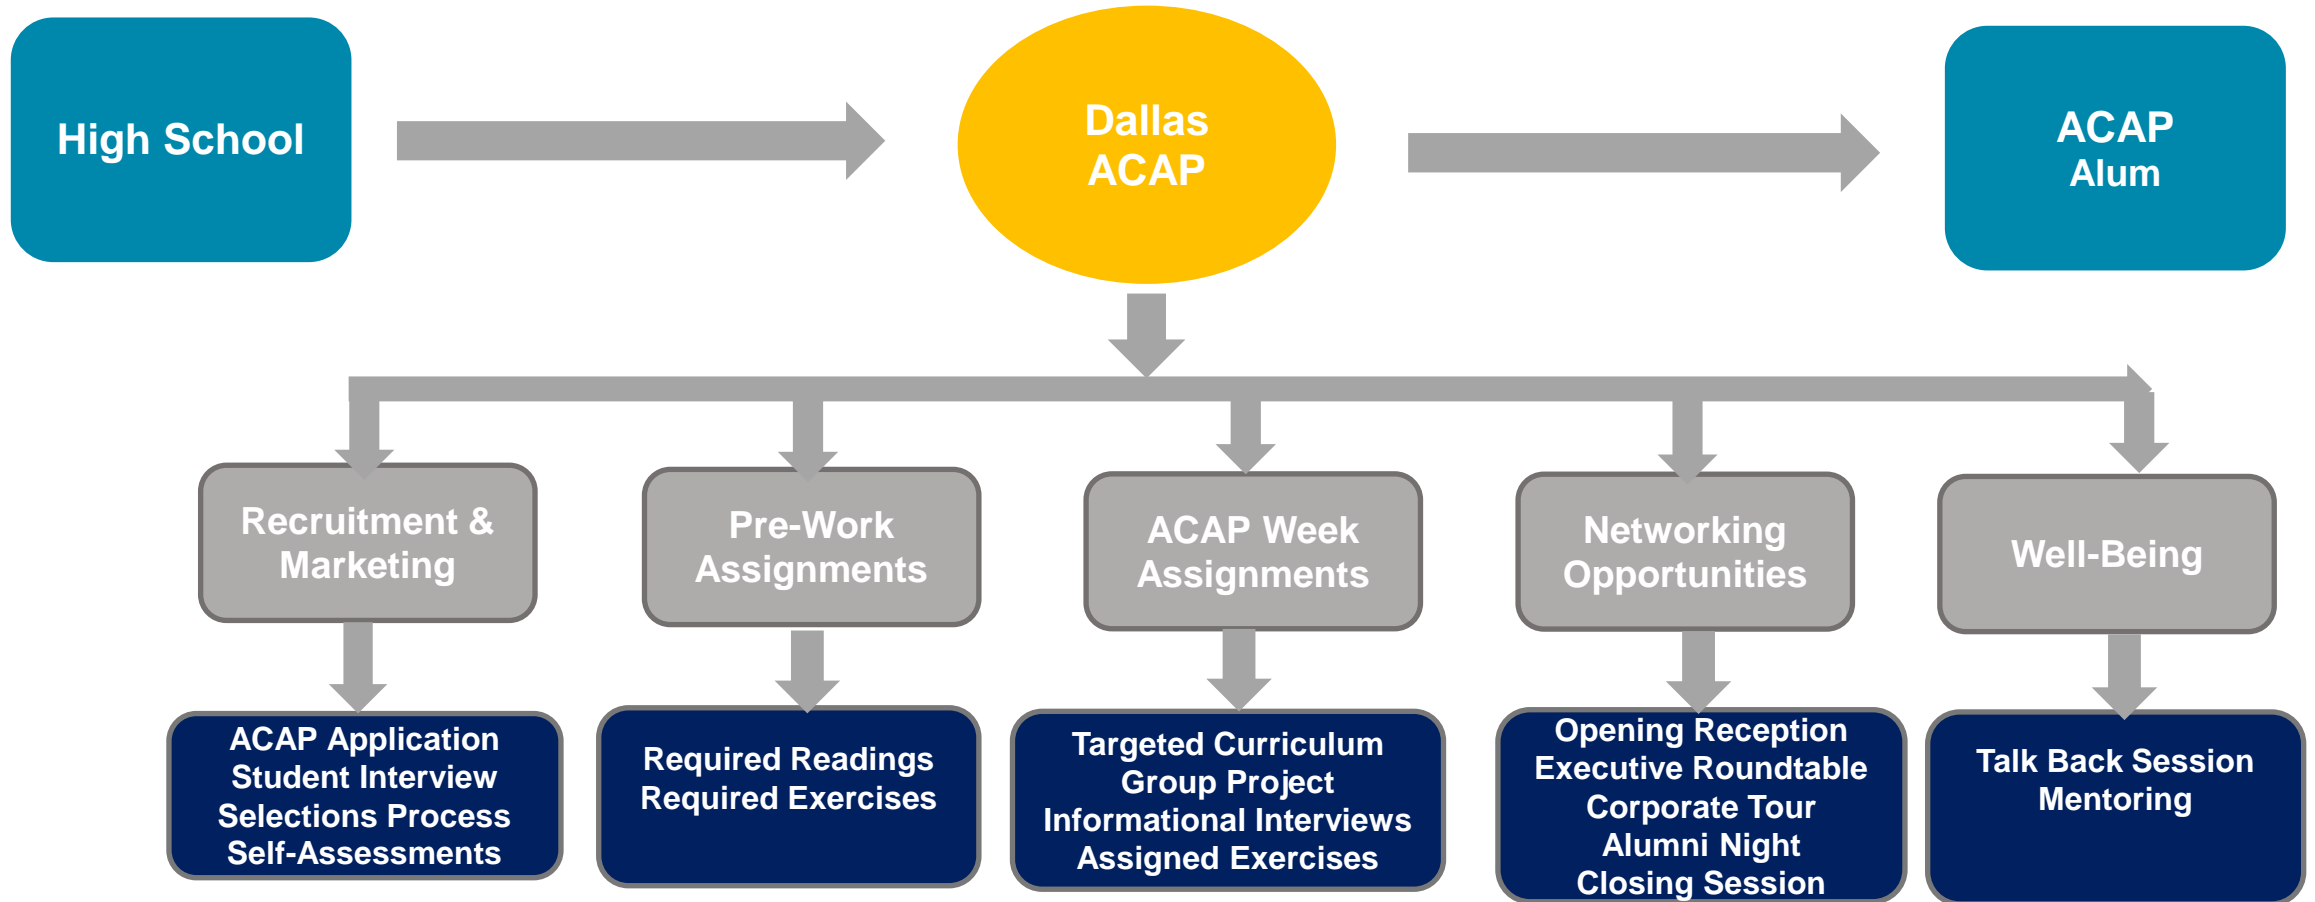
High School

Dallas ACAP

ACAP Alum

Recruitment & Marketing

Pre-Work Assignments

ACAP Week Assignments

Networking Opportunities

Well-Being

ACAP Application
Student Interview
Selections Process
Self-Assessments

Required Readings
Required Exercises

Targeted Curriculum
Group Project
Informational Interviews
Assigned Exercises

Opening Reception
Executive Roundtable
Corporate Tour
Alumni Night
Closing Session

Talk Back Session
Mentoring